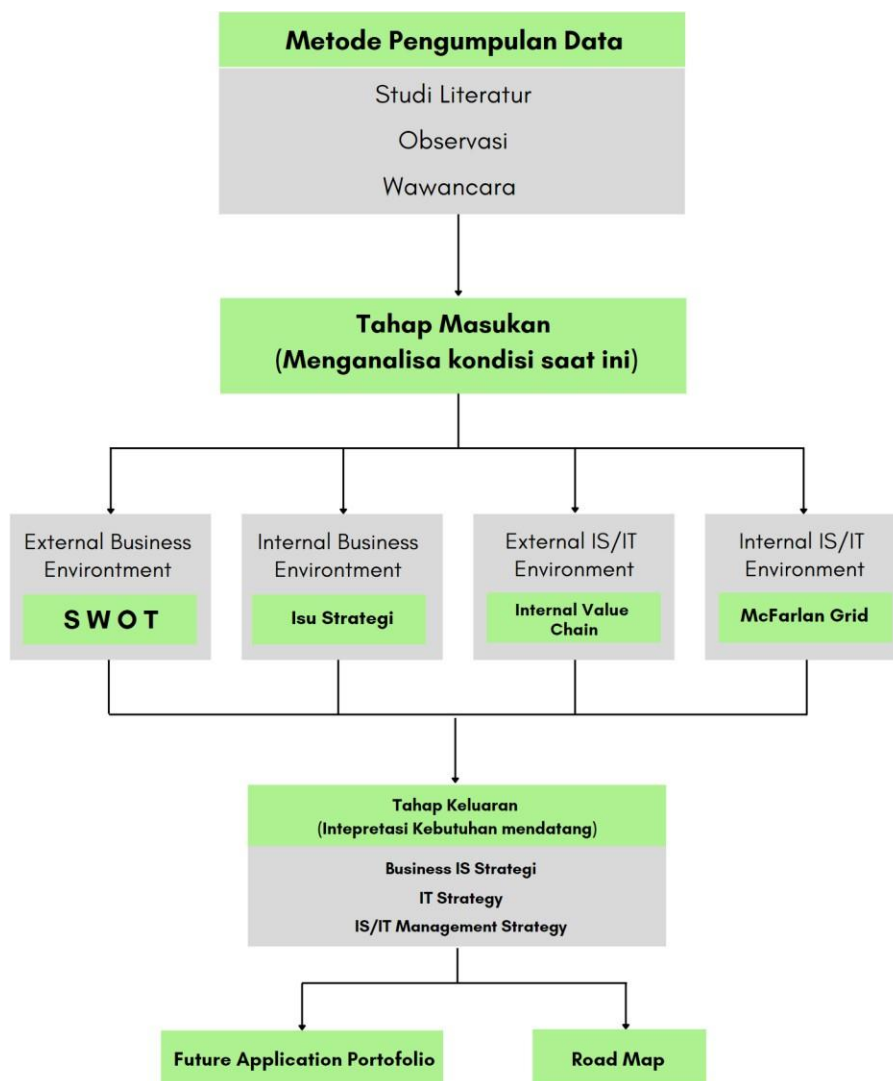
Metode Pengumpulan Data

Studi Literatur

Observasi

Wawancara

Tahap Masukan
(Menganalisa kondisi saat ini)

External Business Environment

SWOT

Internal Business Environment

Isu Strategi

External IS/IT Environment

Internal Value Chain

Internal IS/IT Environment

McFarlan Grid

Tahap Keluaran
(Intepretasi Kebutuhan mendatang)

Business IS Strategi

IT Strategy

IS/IT Management Strategy

Future Application Portofolio

Road Map